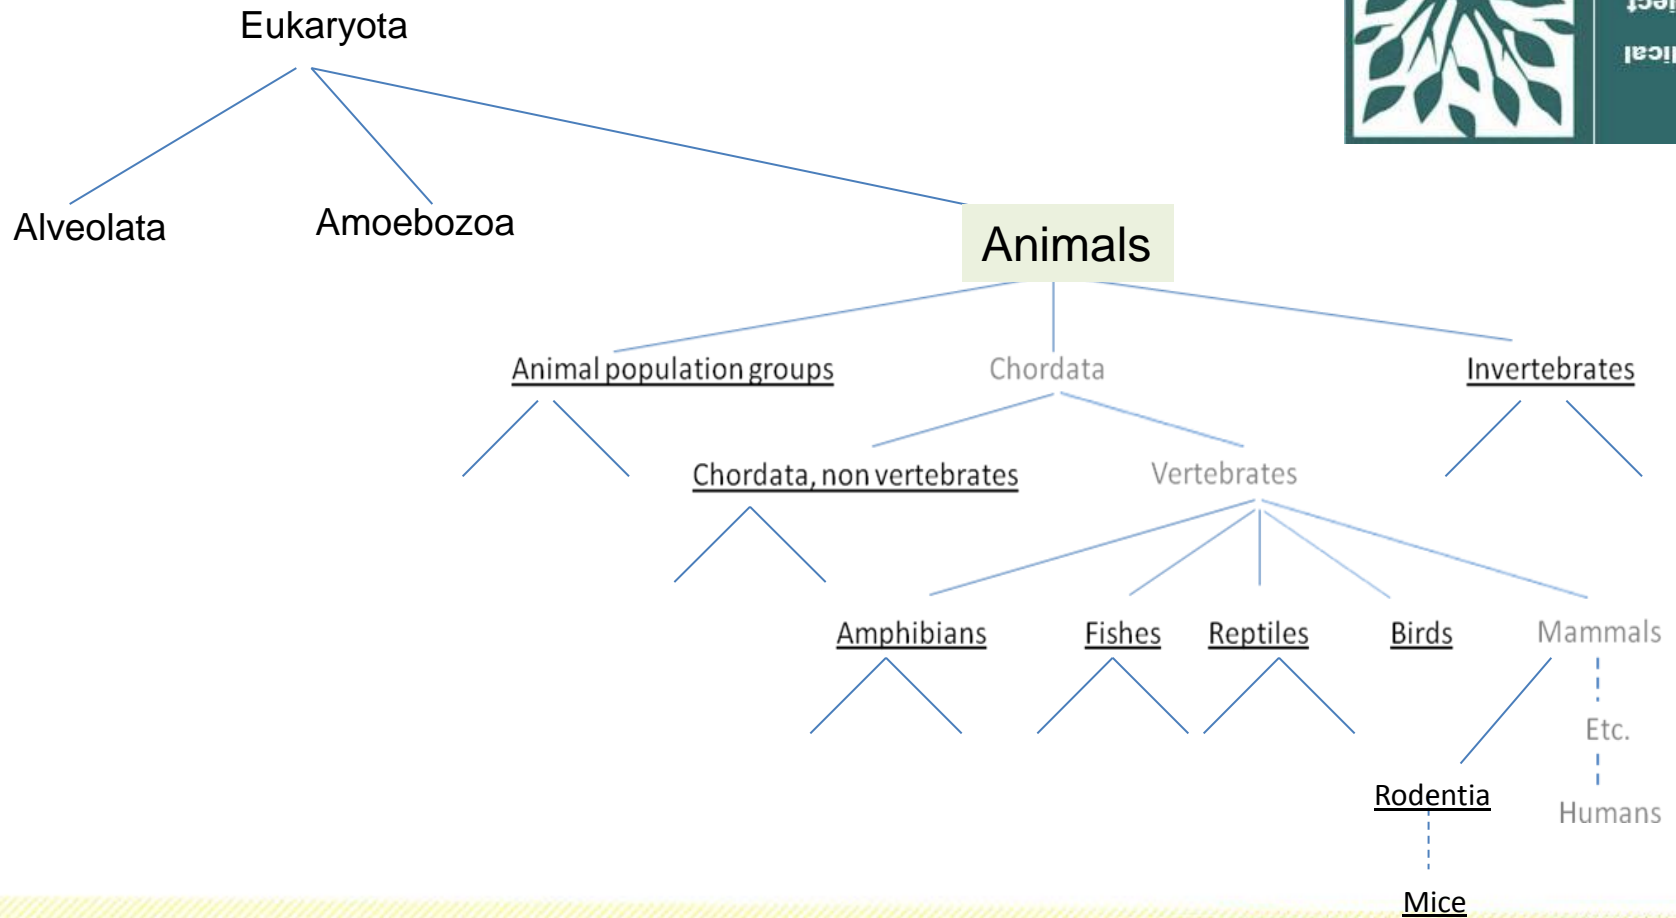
Eukaryota

Alveolata

Amoebozoa

Animals

Animal population groups

Chordata

Invertebrates

Chordata, non vertebrates

Vertebrates

Amphibians

Fishes

Reptiles

Birds

Mammals

Etc.

Rodentia

Humans

Mice

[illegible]
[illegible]